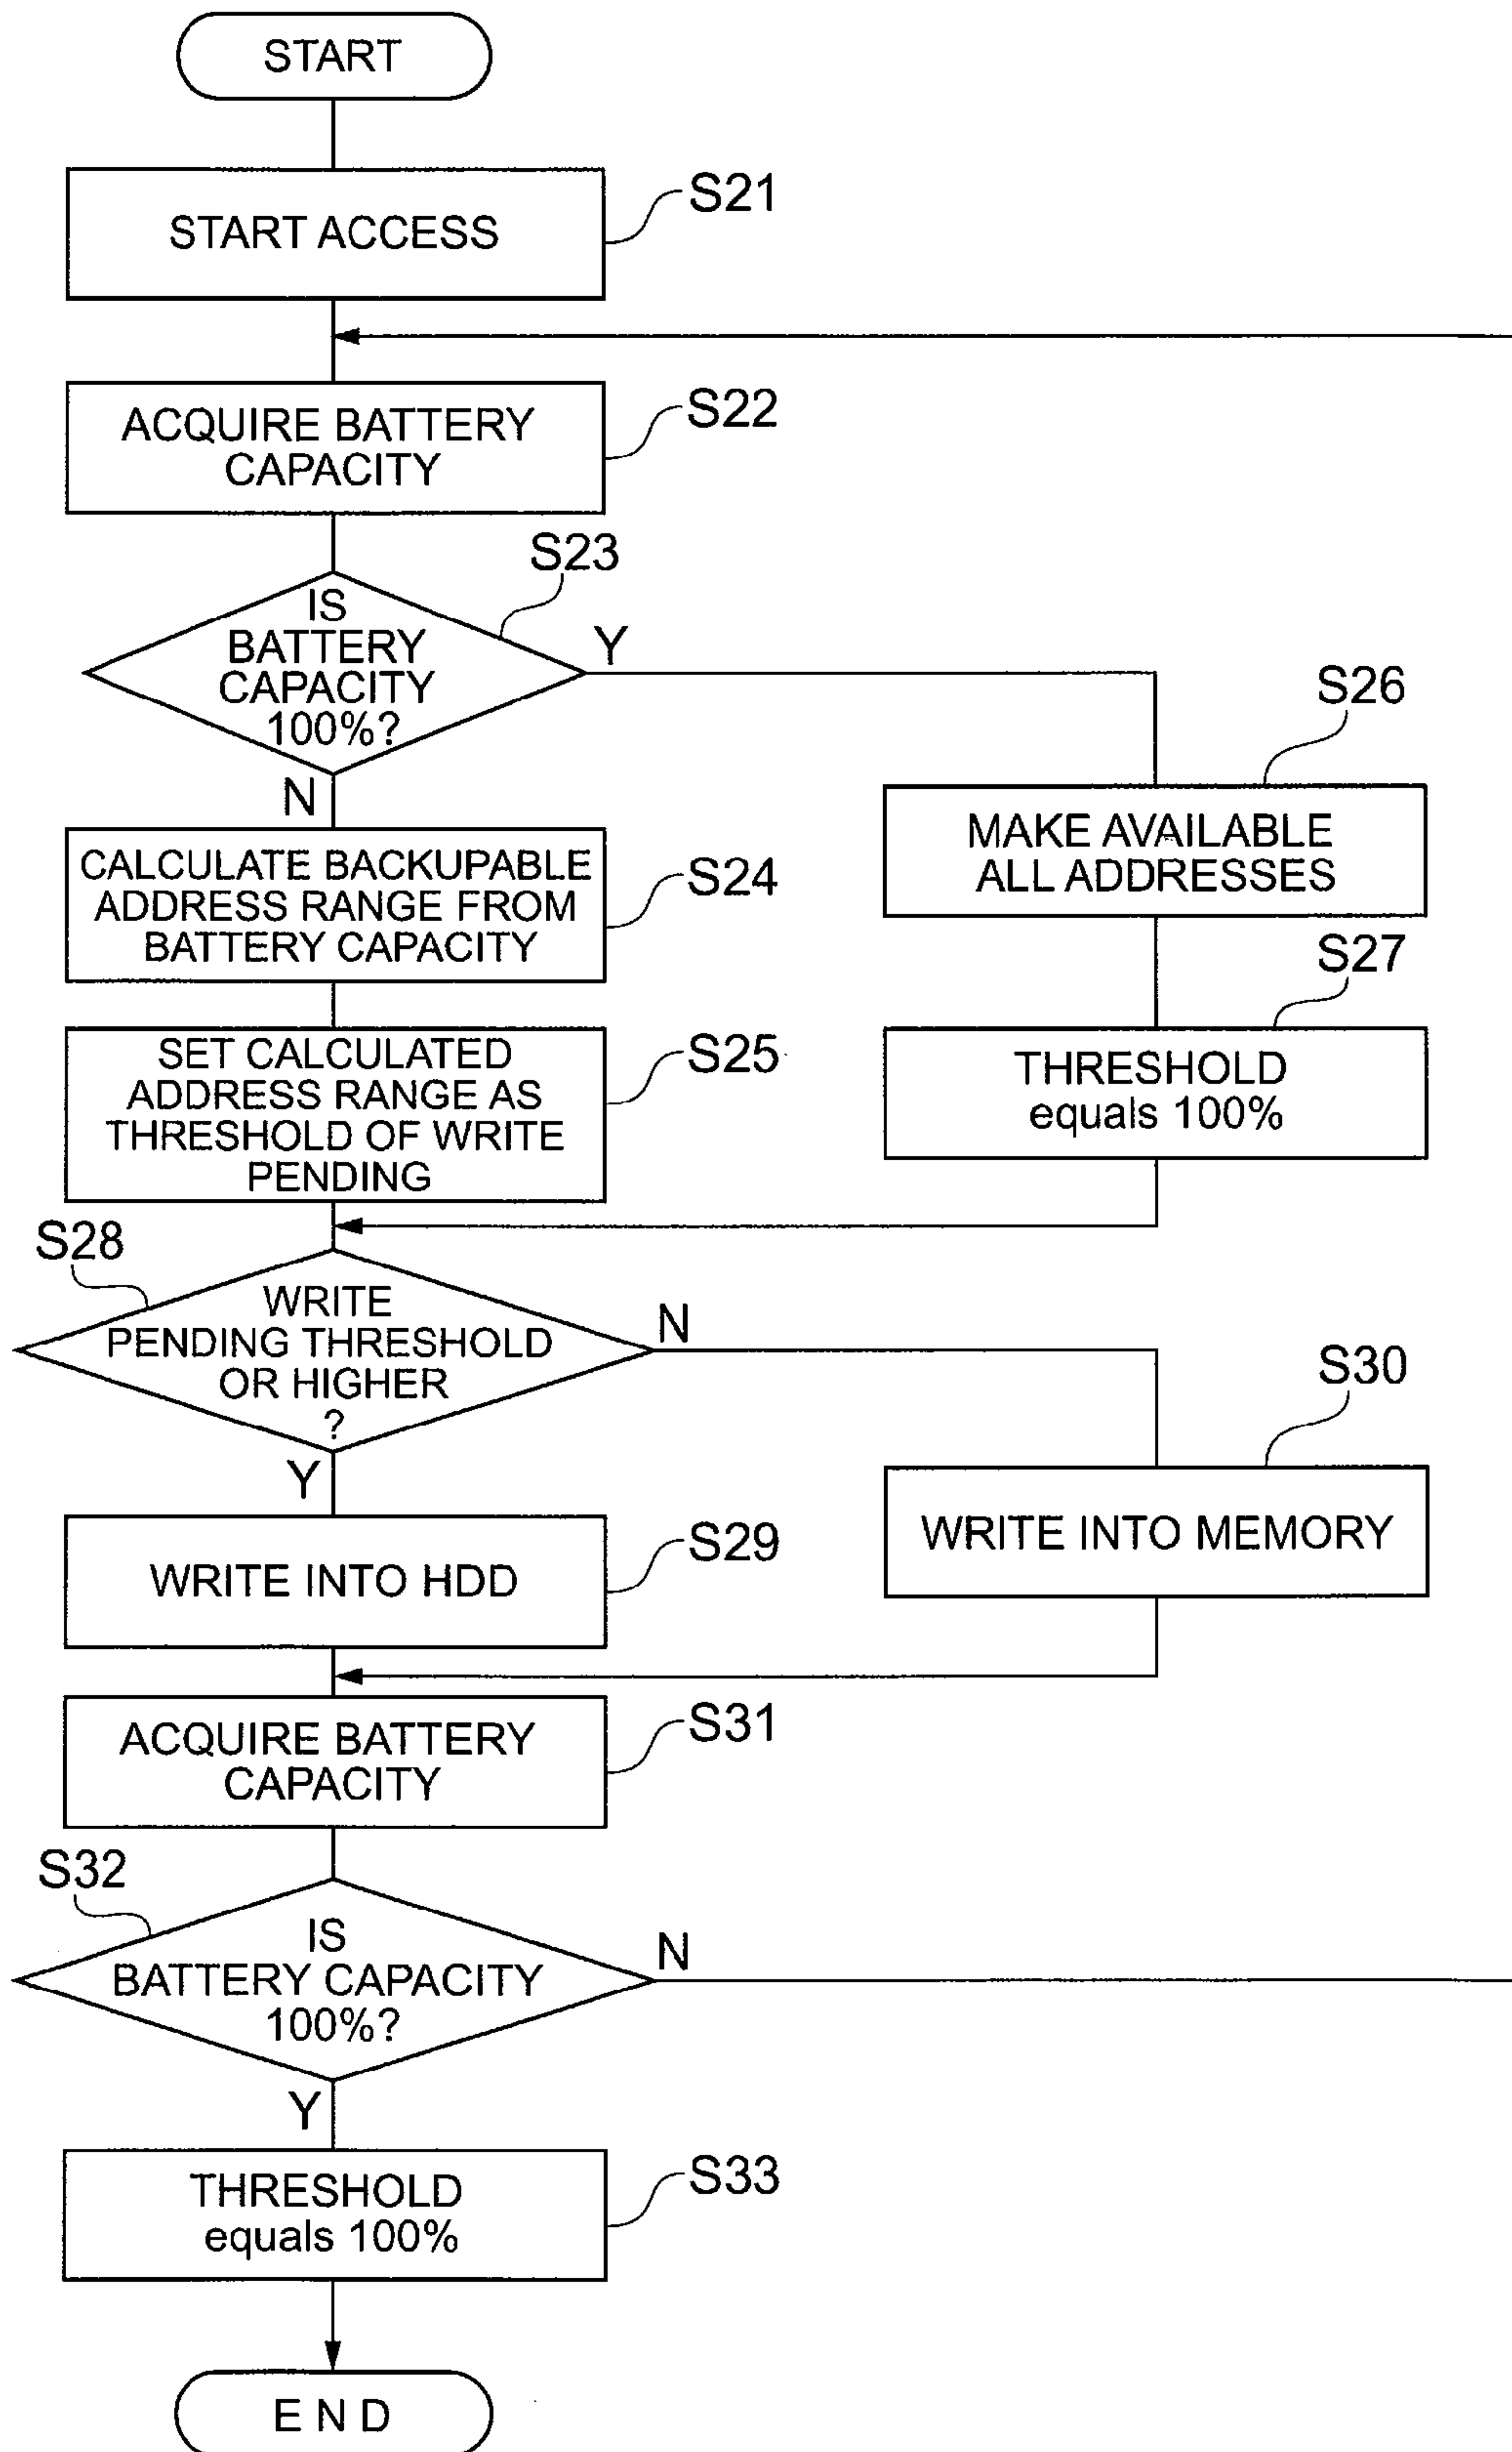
START

START ACCESS

S21

ACQUIRE BATTERY CAPACITY

S22

S23

IS BATTERY CAPACITY 100%?

Y

N

S26

MAKE AVAILABLE ALL ADDRESSES

CALCULATE BACKUPABLE ADDRESS RANGE FROM BATTERY CAPACITY

S24

S27

SET CALCULATED ADDRESS RANGE AS THRESHOLD OF WRITE PENDING

S25

THRESHOLD equals 100%

S28

WRITE PENDING THRESHOLD OR HIGHER ?

N

S30

Y

WRITE INTO MEMORY

WRITE INTO HDD

S29

ACQUIRE BATTERY CAPACITY

S31

S32

IS BATTERY CAPACITY 100%?

N

Y

THRESHOLD equals 100%

S33

E N D